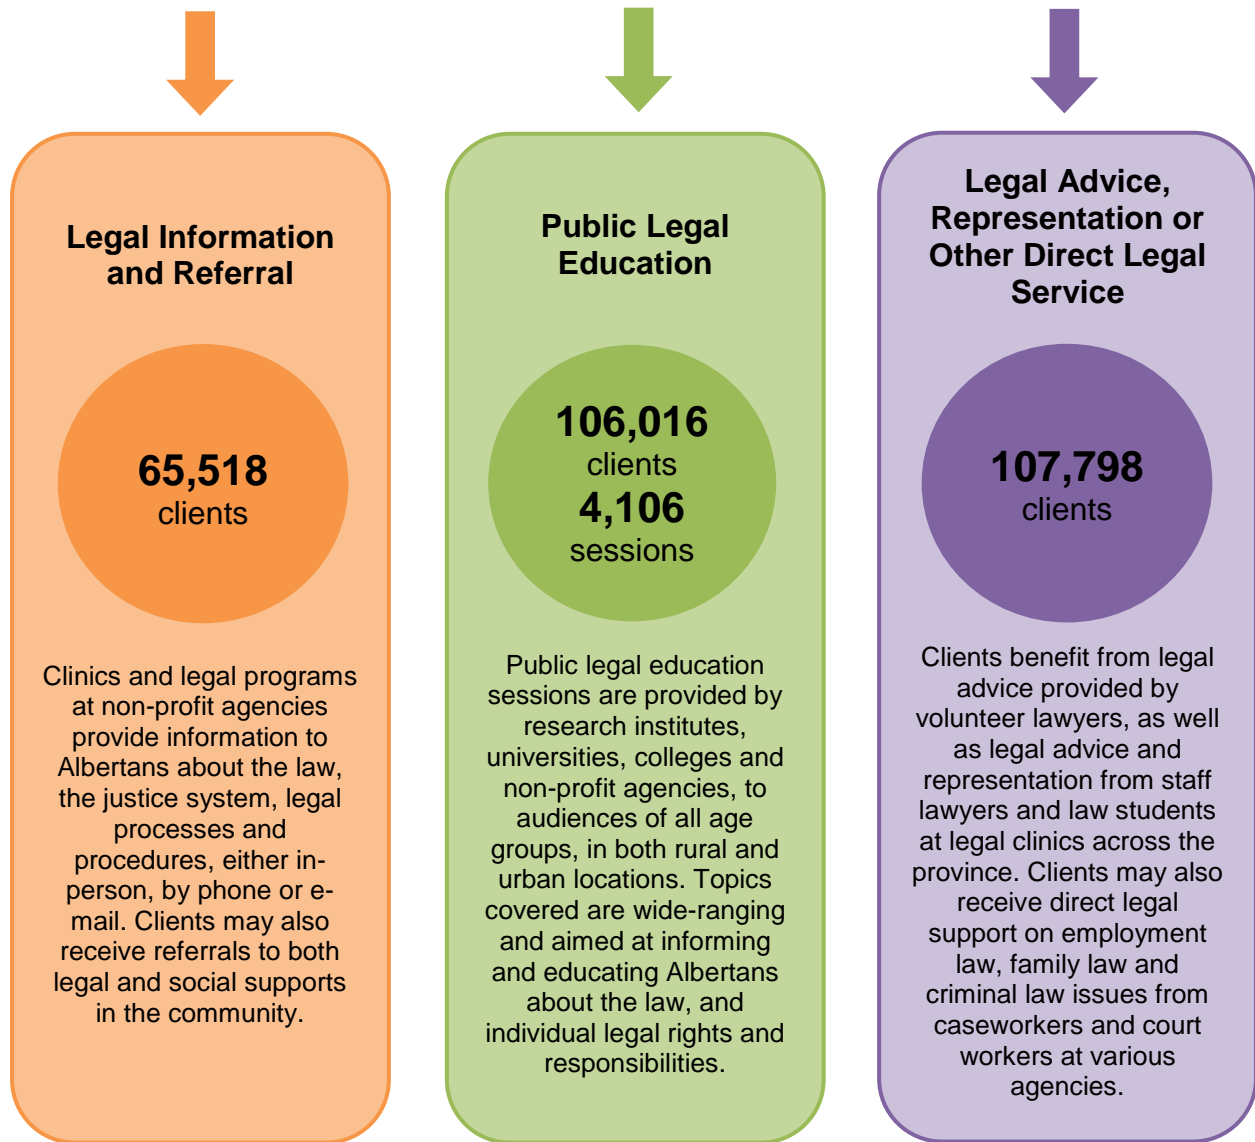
Legal Information and Referral

65,518
clients

Clinics and legal programs at non-profit agencies provide information to Albertans about the law, the justice system, legal processes and procedures, either in-person, by phone or e-mail. Clients may also receive referrals to both legal and social supports in the community.

Public Legal Education

106,016
clients
4,106
sessions

Public legal education sessions are provided by research institutes, universities, colleges and non-profit agencies, to audiences of all age groups, in both rural and urban locations. Topics covered are wide-ranging and aimed at informing and educating Albertans about the law, and individual legal rights and responsibilities.

Legal Advice, Representation or Other Direct Legal Service

107,798
clients

Clients benefit from legal advice provided by volunteer lawyers, as well as legal advice and representation from staff lawyers and law students at legal clinics across the province. Clients may also receive direct legal support on employment law, family law and criminal law issues from caseworkers and court workers at various agencies.